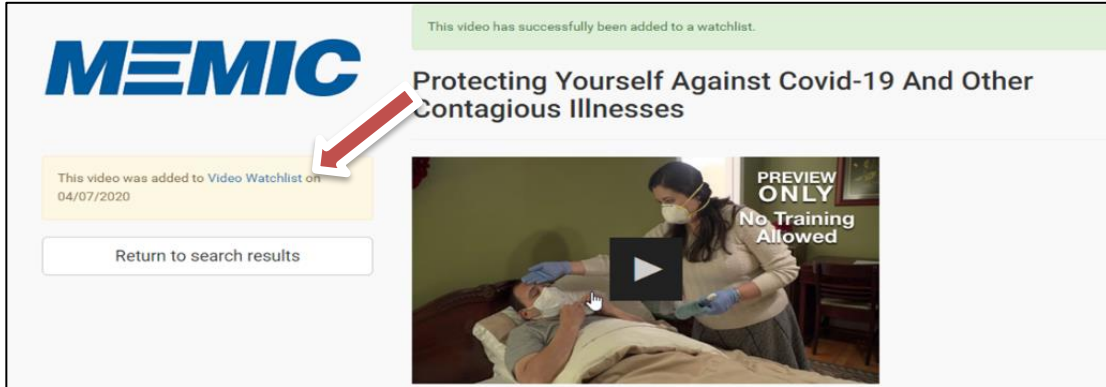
MEMIC

This video has successfully been added to a watchlist.

Protecting Yourself Against Covid-19 And Other Contagious Illnesses

This video was added to Video Watchlist on 04/07/2020

Return to search results

PREVIEW ONLY
No Training Allowed